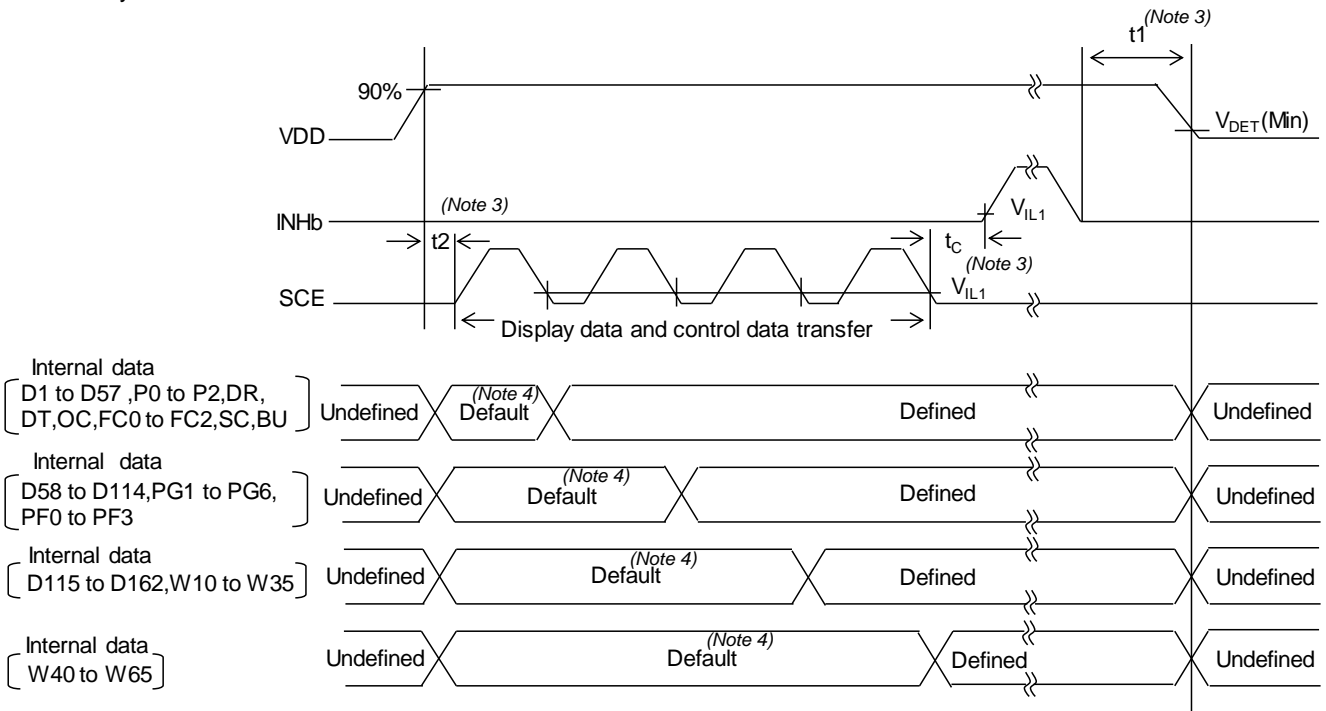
t1(Note 3)

90%

VDD

$V_{DET}$(Min)

INHb

(Note 3)

$V_{IL1}$

t2

$t_C$

(Note 3)

SCE

$V_{IL1}$

Display data and control data transfer

Internal data
D1 to D57 ,P0 to P2,DR, DT,OC,FC0 to FC2,SC,BU

Undefined

(Note 4)
Default

Defined

Undefined

Internal data
D58 to D114,PG1 to PG6, PF0 to PF3

Undefined

(Note 4)
Default

Defined

Undefined

Internal data
D115 to D162,W10 to W35

Undefined

(Note 4)
Default

Defined

Undefined

Internal data
W40 to W65

Undefined

(Note 4)
Default

Defined

Undefined